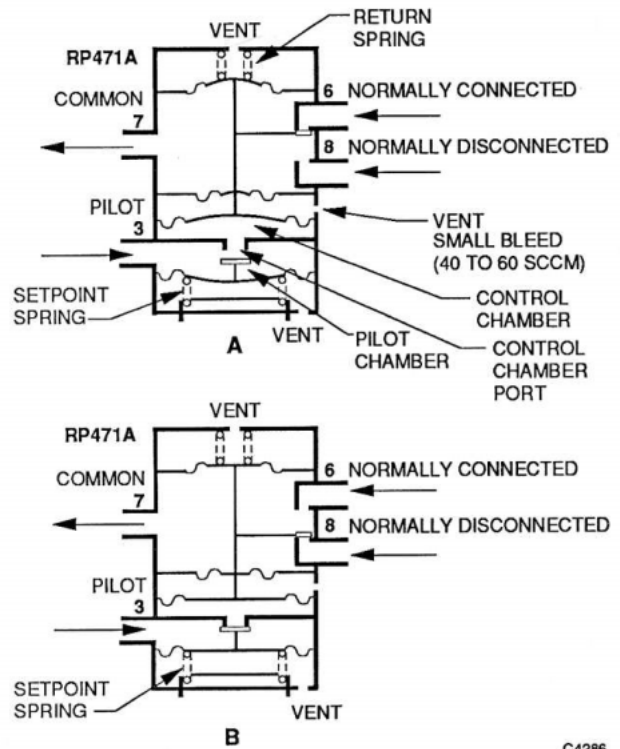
VENT
RETURN SPRING
RP471A
COMMON
7
6 NORMALLY CONNECTED
8 NORMALLY DISCONNECTED
PILOT
3
VENT
SMALL BLEED
(40 TO 60 SCCM)
SETPOINT SPRING
CONTROL CHAMBER
VENT
PILOT CHAMBER
CONTROL CHAMBER PORT
A

VENT
RP471A
COMMON
7
6 NORMALLY CONNECTED
8 NORMALLY DISCONNECTED
PILOT
3
SETPOINT SPRING
VENT
B
C4286